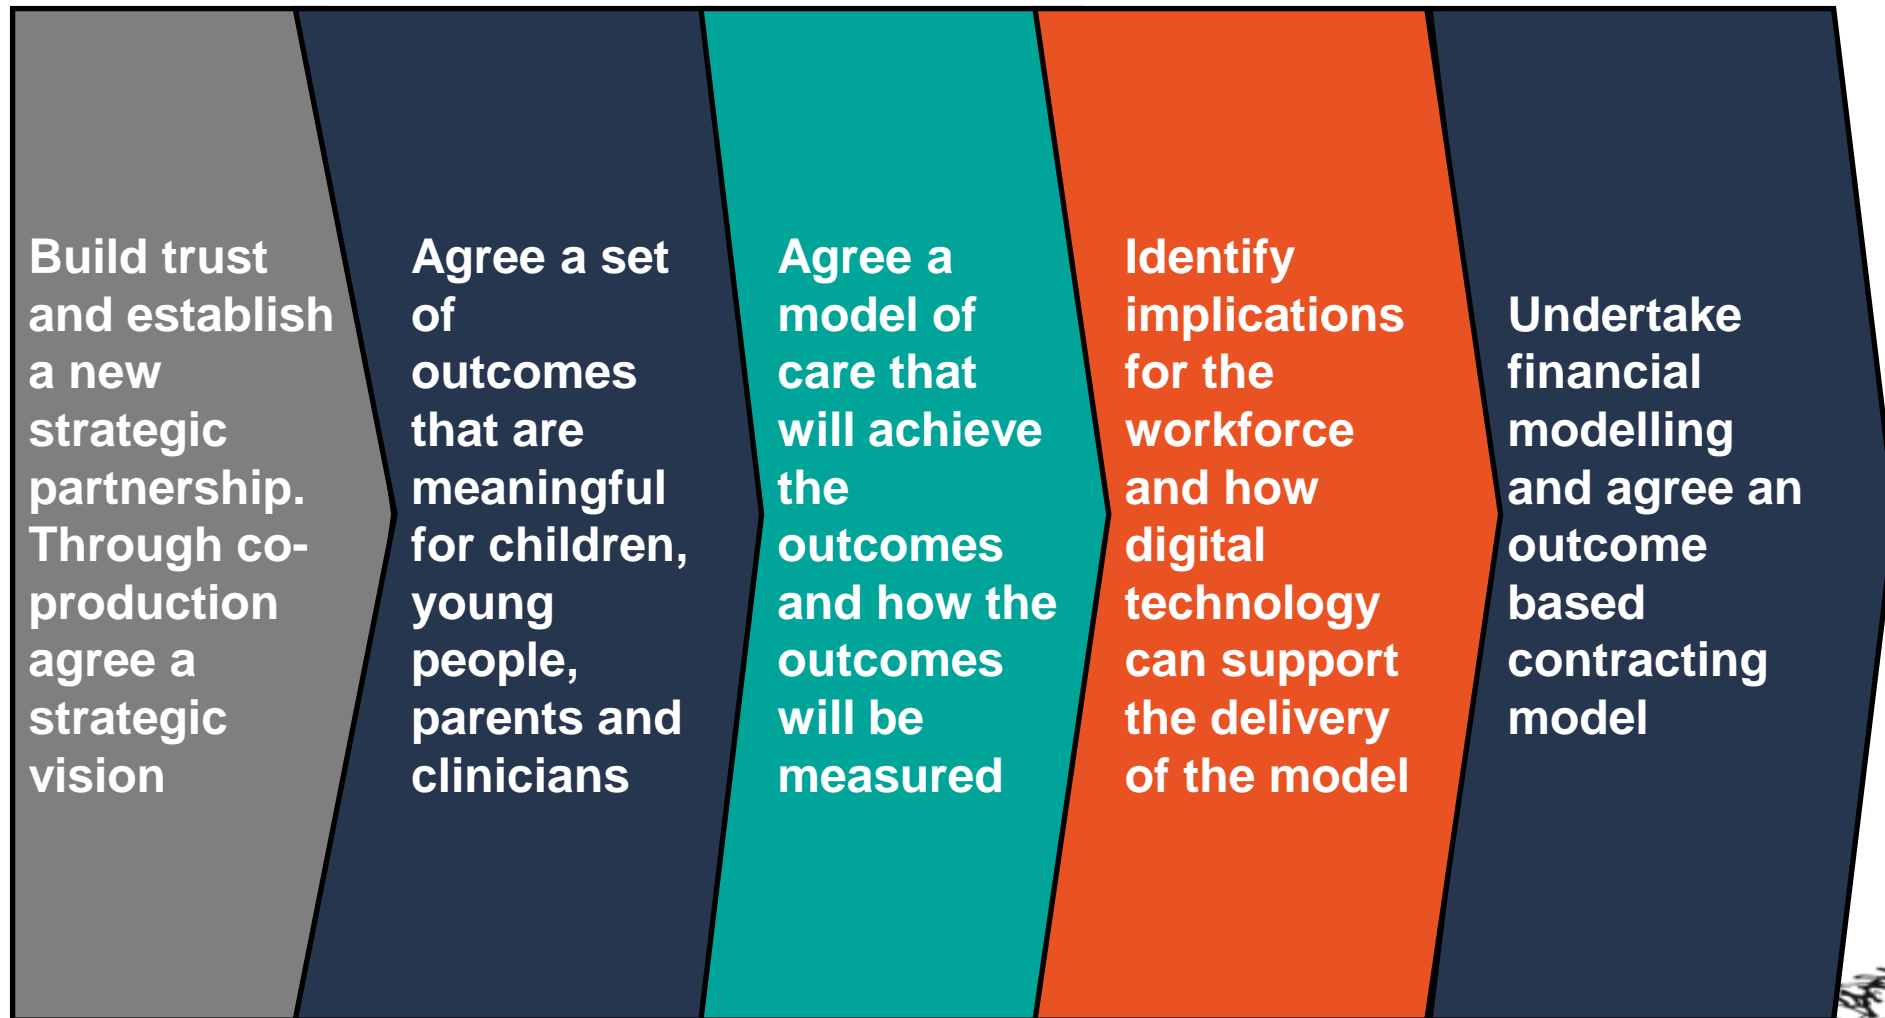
Build trust and establish a new strategic partnership. Through co-production agree a strategic vision

Agree a set of outcomes that are meaningful for children, young people, parents and clinicians

Agree a model of care that will achieve the outcomes and how the outcomes will be measured

Identify implications for the workforce and how digital technology can support the delivery of the model

Undertake financial modelling and agree an outcome based contracting model